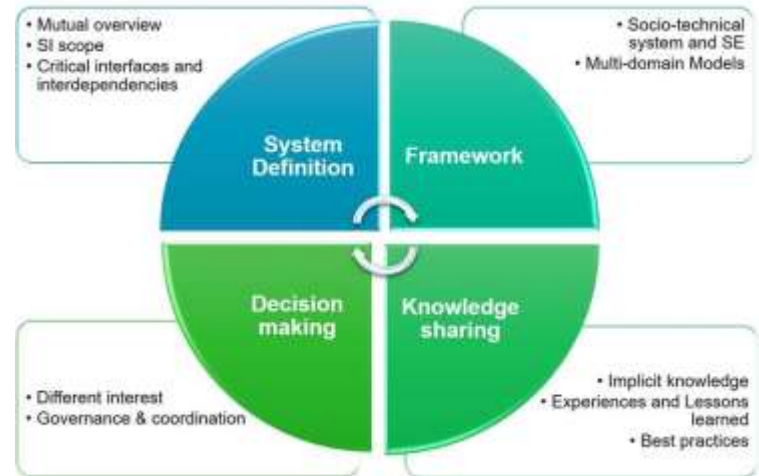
• Mutual overview
• SI scope
• Critical interfaces and interdependencies

• Socio-technical system and SE
• Multi-domain Models

System Definition

Framework

Decision making

Knowledge sharing

• Different interest
• Governance & coordination

• Implicit knowledge
• Experiences and Lessons learned
• Best practices